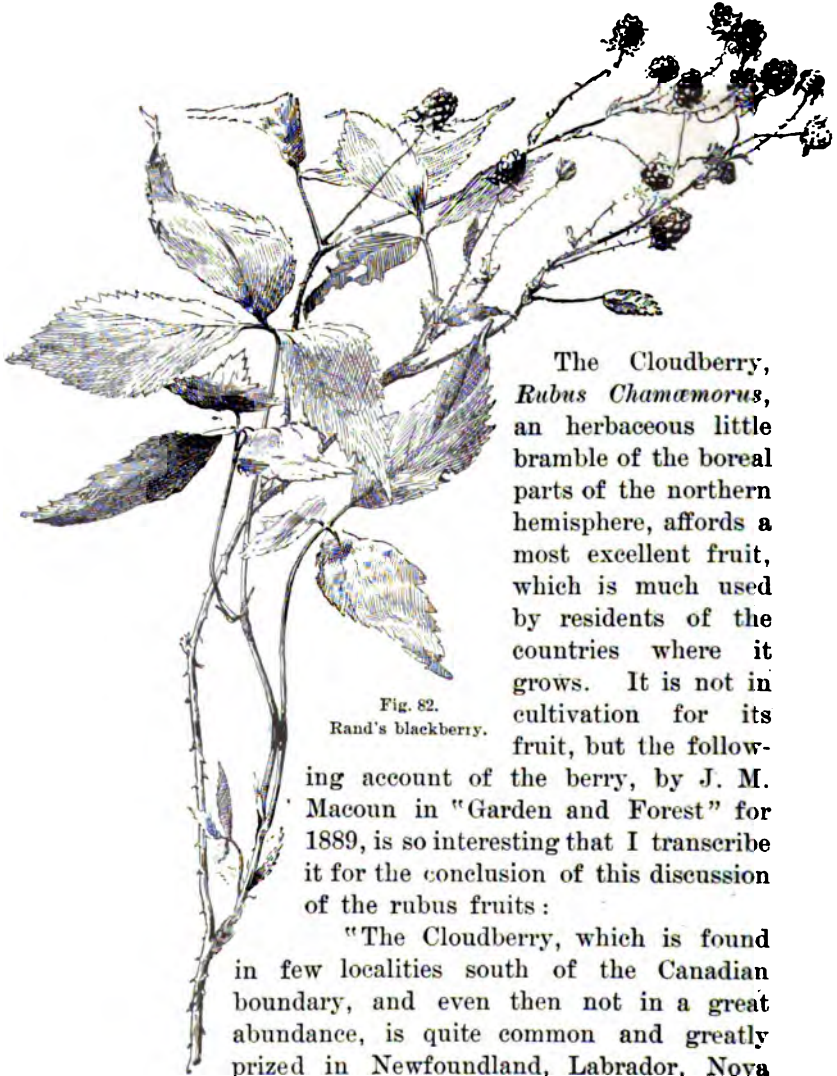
Fig. 82.
Rand's blackberry.

The Cloudberry, *Rubus Chamæmorus*, an herbaceous little bramble of the boreal parts of the northern hemisphere, affords a most excellent fruit, which is much used by residents of the countries where it grows. It is not in cultivation for its fruit, but the following account of the berry, by J. M. Macoun in "Garden and Forest" for 1889, is so interesting that I transcribe it for the conclusion of this discussion of the rubus fruits:

"The Cloudberry, which is found in few localities south of the Canadian boundary, and even then not in a great abundance, is quite common and greatly prized in Newfoundland, Labrador, Nova